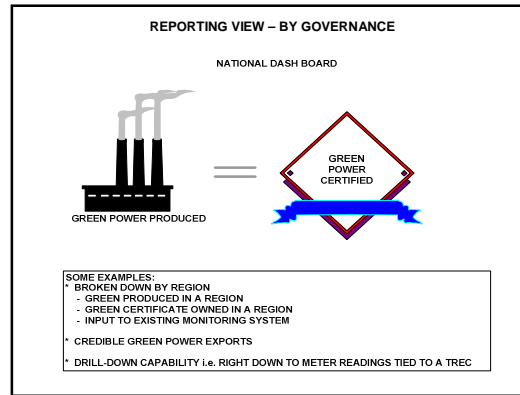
REPORTING VIEW – BY GOVERNANCE

NATIONAL DASH BOARD

GREEN POWER PRODUCED

GREEN POWER CERTIFIED

SOME EXAMPLES:
* BROKEN DOWN BY REGION
- GREEN PRODUCED IN A REGION
- GREEN CERTIFICATE OWNED IN A REGION
- INPUT TO EXISTING MONITORING SYSTEM

* CREDIBLE GREEN POWER EXPORTS

* DRILL-DOWN CAPABILITY i.e. RIGHT DOWN TO METER READINGS TIED TO A TREC